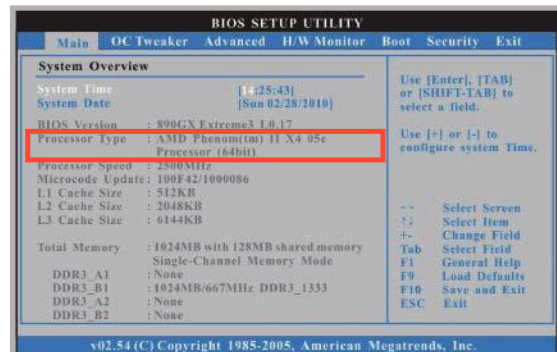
BIOS SETUP UTILITY

Main OC Tweaker Advanced H/W Monitor Boot Security Exit

System Overview

System Time [14:25:43]
System Date [Sun 02/28/2010]

BIOS Version : 890GX Extreme3 L0.17
Processor Type : AMD Phenom(tm) II X4 05e Processor (64bit)
Processor Speed : 2500MHz
Microcode Update: 100F42/1000086
L1 Cache Size : 512KB
L2 Cache Size : 2048KB
L3 Cache Size : 6144KB

Total Memory : 1024MB with 128MB shared memory Single-Channel Memory Mode
DDR3_A1 : None
DDR3_B1 : 1024MB/667MHz DDR3_1333
DDR3_A2 : None
DDR3_B2 : None

Use [Enter], [TAB] or [SHIFT-TAB] to select a field.

Use [+] or [-] to configure system Time.

←→ Select Screen
↑↓ Select Item
+- Change Field
Tab Select Field
F1 General Help
F9 Load Defaults
F10 Save and Exit
ESC Exit

v02.54 (C) Copyright 1985-2005, American Megatrends, Inc.